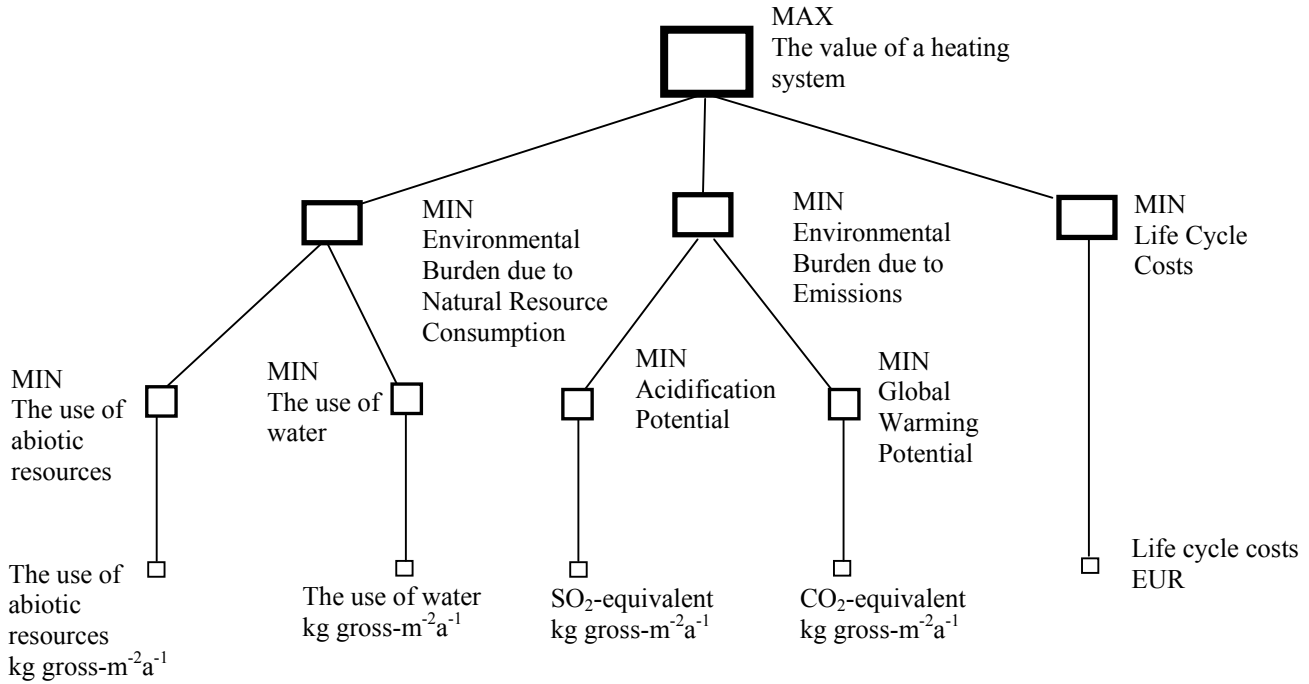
MAX
The value of a heating system

MIN
Environmental Burden due to Natural Resource Consumption

MIN
Environmental Burden due to Emissions

MIN
Life Cycle Costs

MIN
The use of abiotic resources

MIN
The use of water

MIN
Acidification Potential

MIN
Global Warming Potential

The use of abiotic resources
kg gross-$m^{-2}a^{-1}$

The use of water
kg gross-$m^{-2}a^{-1}$

$SO_2$-equivalent
kg gross-$m^{-2}a^{-1}$

$CO_2$-equivalent
kg gross-$m^{-2}a^{-1}$

Life cycle costs
EUR